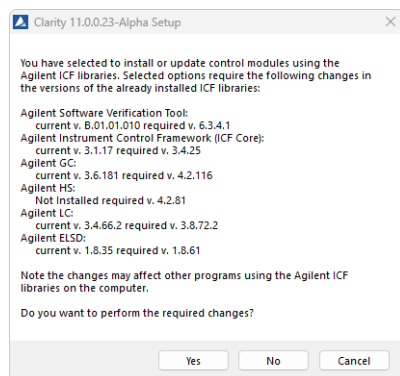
Clarity 11.0.0.23-Alpha Setup

You have selected to install or update control modules using the Agilent ICF libraries. Selected options require the following changes in the versions of the already installed ICF libraries:

Agilent Software Verification Tool:
current v. B.01.01.010 required v. 6.3.4.1
Agilent Instrument Control Framework (ICF Core):
current v. 3.1.17 required v. 3.4.25
Agilent GC:
current v. 3.6.181 required v. 4.2.116
Agilent HS:
Not Installed required v. 4.2.81
Agilent LC:
current v. 3.4.66.2 required v. 3.8.72.2
Agilent ELSD:
current v. 1.8.35 required v. 1.8.61

Note the changes may affect other programs using the Agilent ICF libraries on the computer.

Do you want to perform the required changes?

Yes
No
Cancel